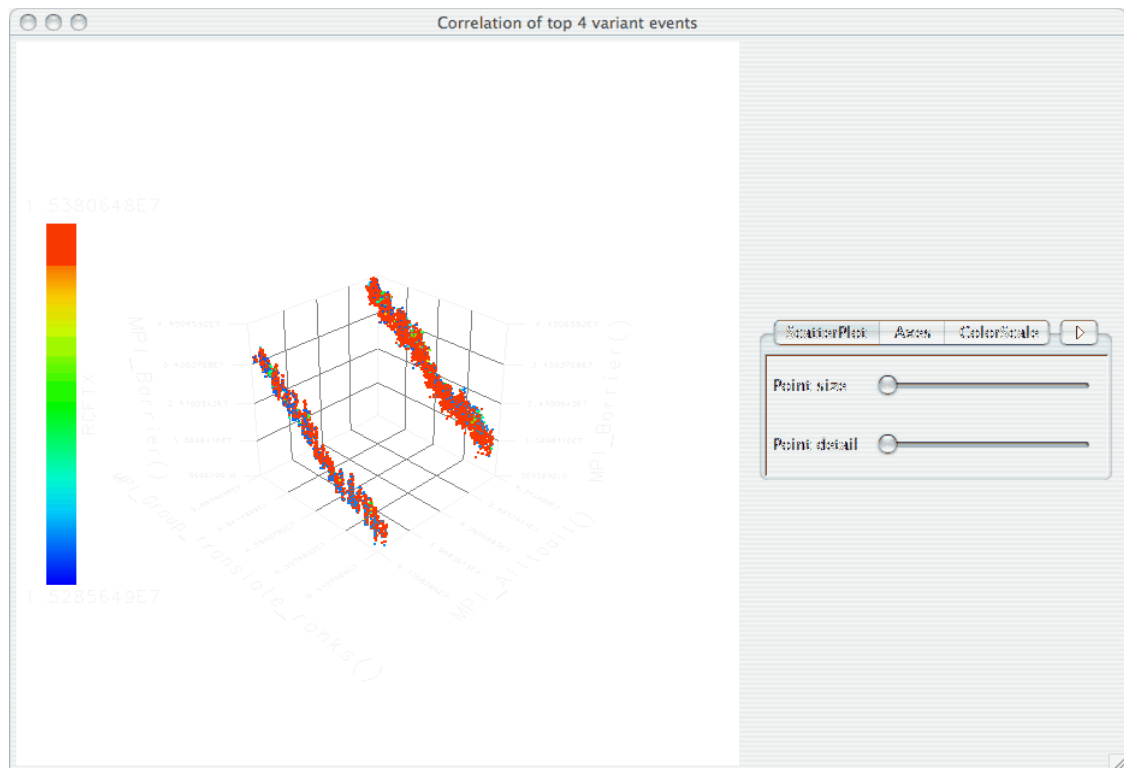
Correlation of top 4 variant events

1.5380648E7

RDTSC

1.5285649E7

MPI_Barrier()

MPI_Barrier()

MPI_Group_translate_ranks()

MPI_Allreduce()

ScatterPlot | Axes | ColorScale

Point size

Point detail